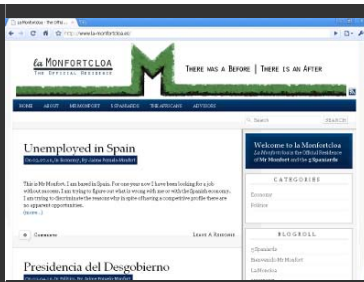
la Monfortcloa - The Offic...

http://www.la-monfortcloa.es/

la MONFORTCLOA
THE OFFICIAL RESIDENCE

THERE WAS A BEFORE | THERE IS AN AFTER

HOME ABOUT MRMONFORT 5 SPANIARDS THE AFRICANS ADVISORS

Search SEARCH

Unemployed in Spain

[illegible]

This is Mr Monfort. I am based in Spain. For one year now I have been looking for a job without success. I am trying to figure out what is wrong with me or with the Spanish economy. I am trying to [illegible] offering a competitive profile there are no apparent opportunities.
(more...)

Comments Leave A Response

Presidencia del Desgobierno

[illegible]

Welcome to la Monfortcloa
La Monfortcloa is the Official Residence of Mr Monfort and the 5 Spaniards

CATEGORIE

Economy
Politics

BLOGROLL

5 Spaniards
Bienvenido Mr Monfort
LaMoncloa
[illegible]